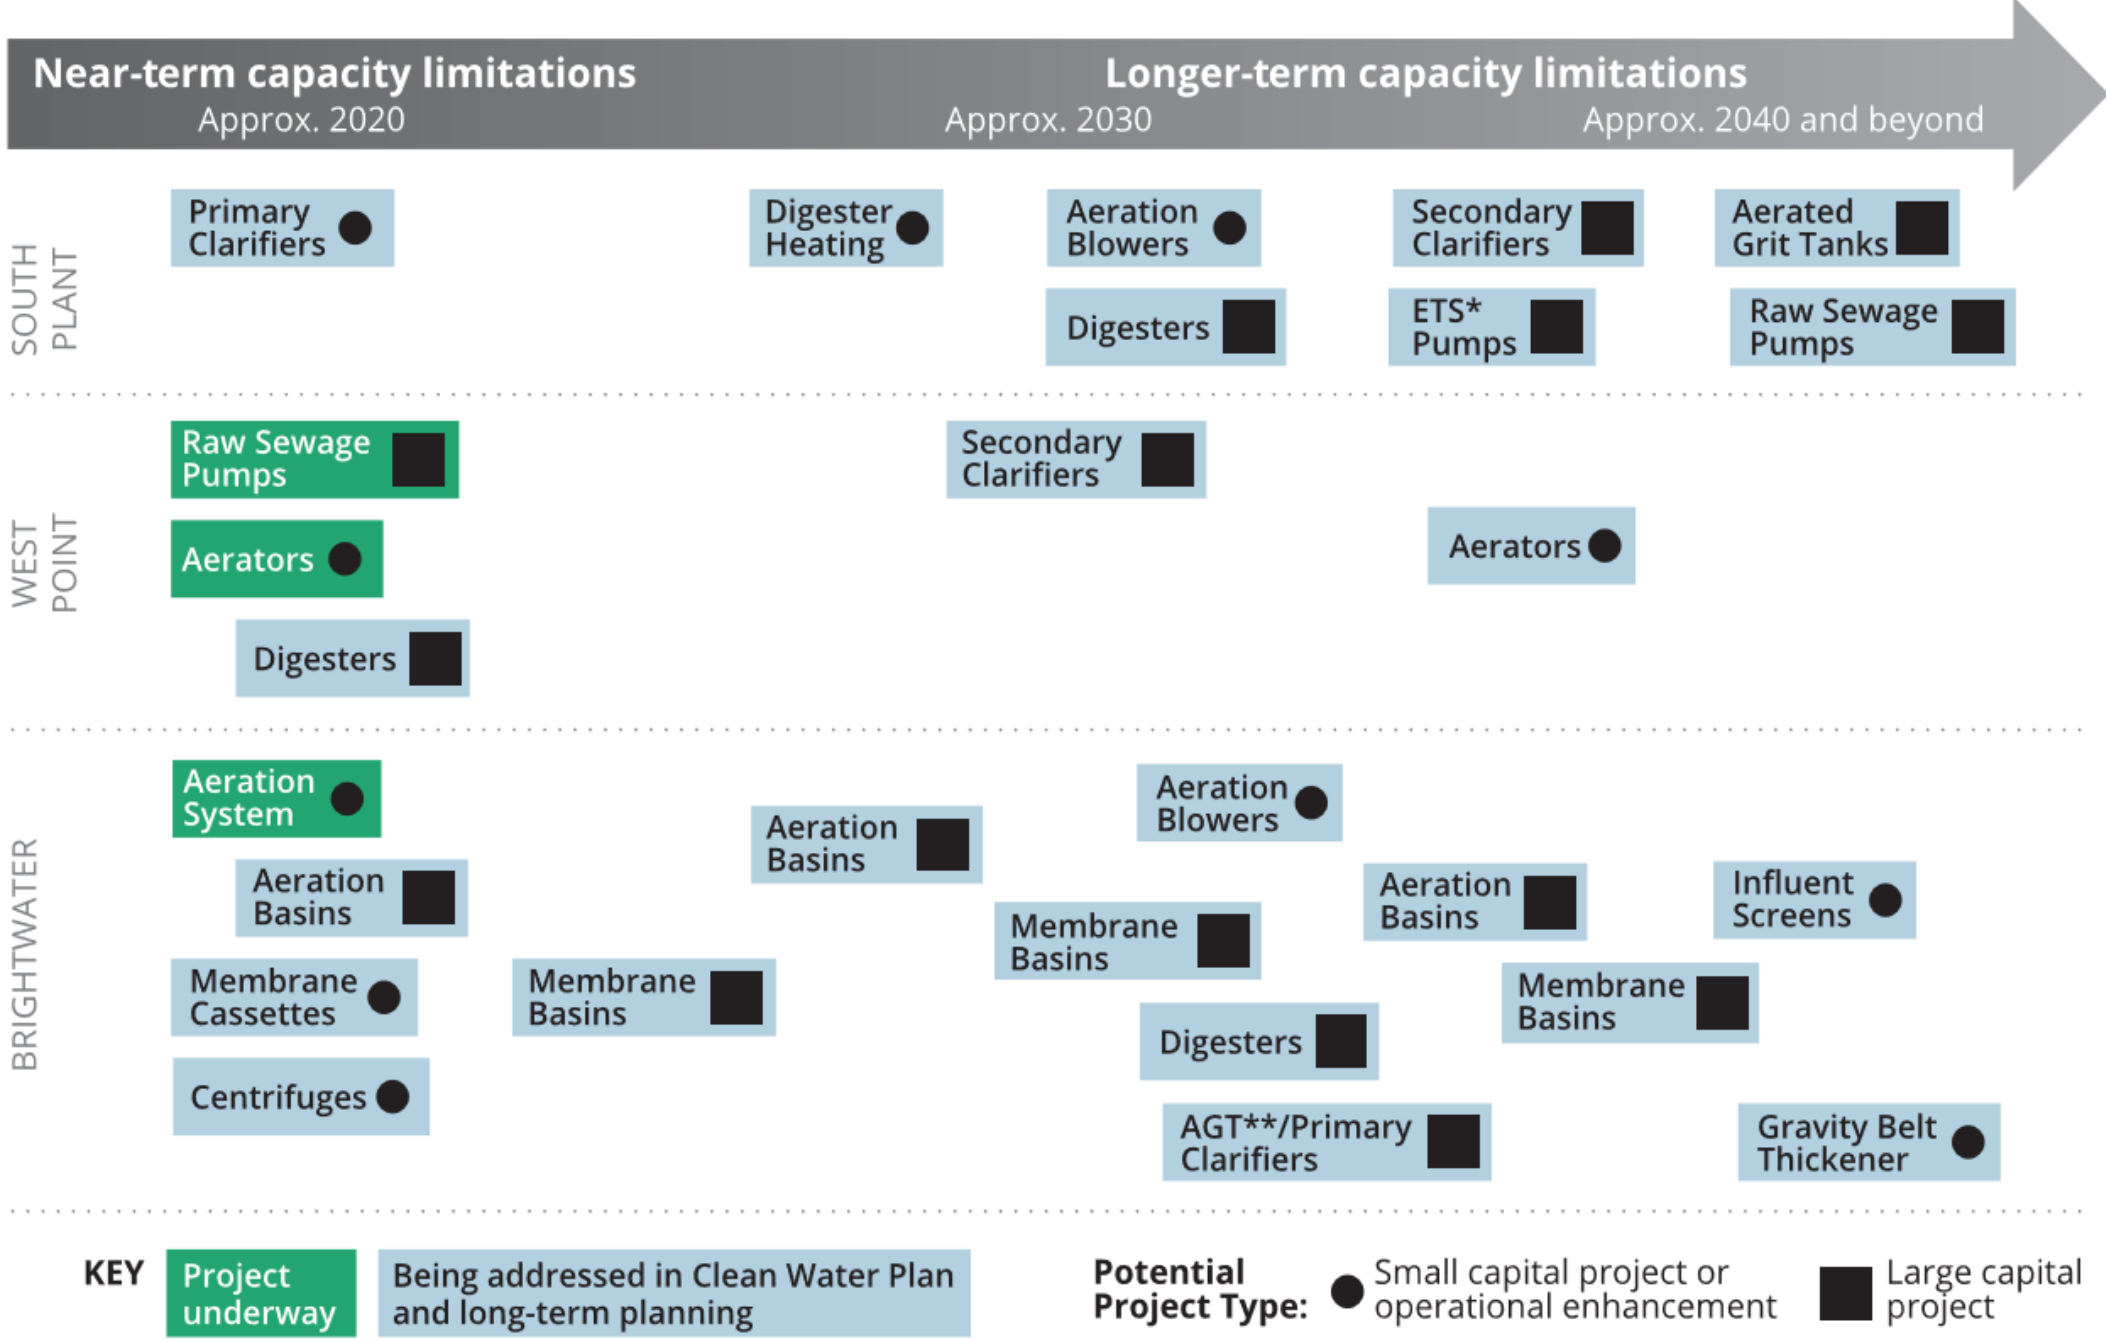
Near-term capacity limitations
Approx. 2020

Longer-term capacity limitations
Approx. 2030

Approx. 2040 and beyond

SOUTH PLANT

Primary Clarifiers

Digester Heating

Aeration Blowers

Secondary Clarifiers

Aerated Grit Tanks

Digesters

ETS* Pumps

Raw Sewage Pumps

WEST POINT

Raw Sewage Pumps

Secondary Clarifiers

Aerators

Aerators

Digesters

BRIGHTWATER

Aeration System

Aeration Blowers

Aeration Basins

Aeration Basins

Aeration Basins

Influent Screens

Membrane Basins

Membrane Cassettes

Membrane Basins

Membrane Basins

Digesters

Centrifuges

AGT**/Primary Clarifiers

Gravity Belt Thickener

KEY
Project underway
Being addressed in Clean Water Plan and long-term planning

Potential Project Type:
Small capital project or operational enhancement
Large capital project